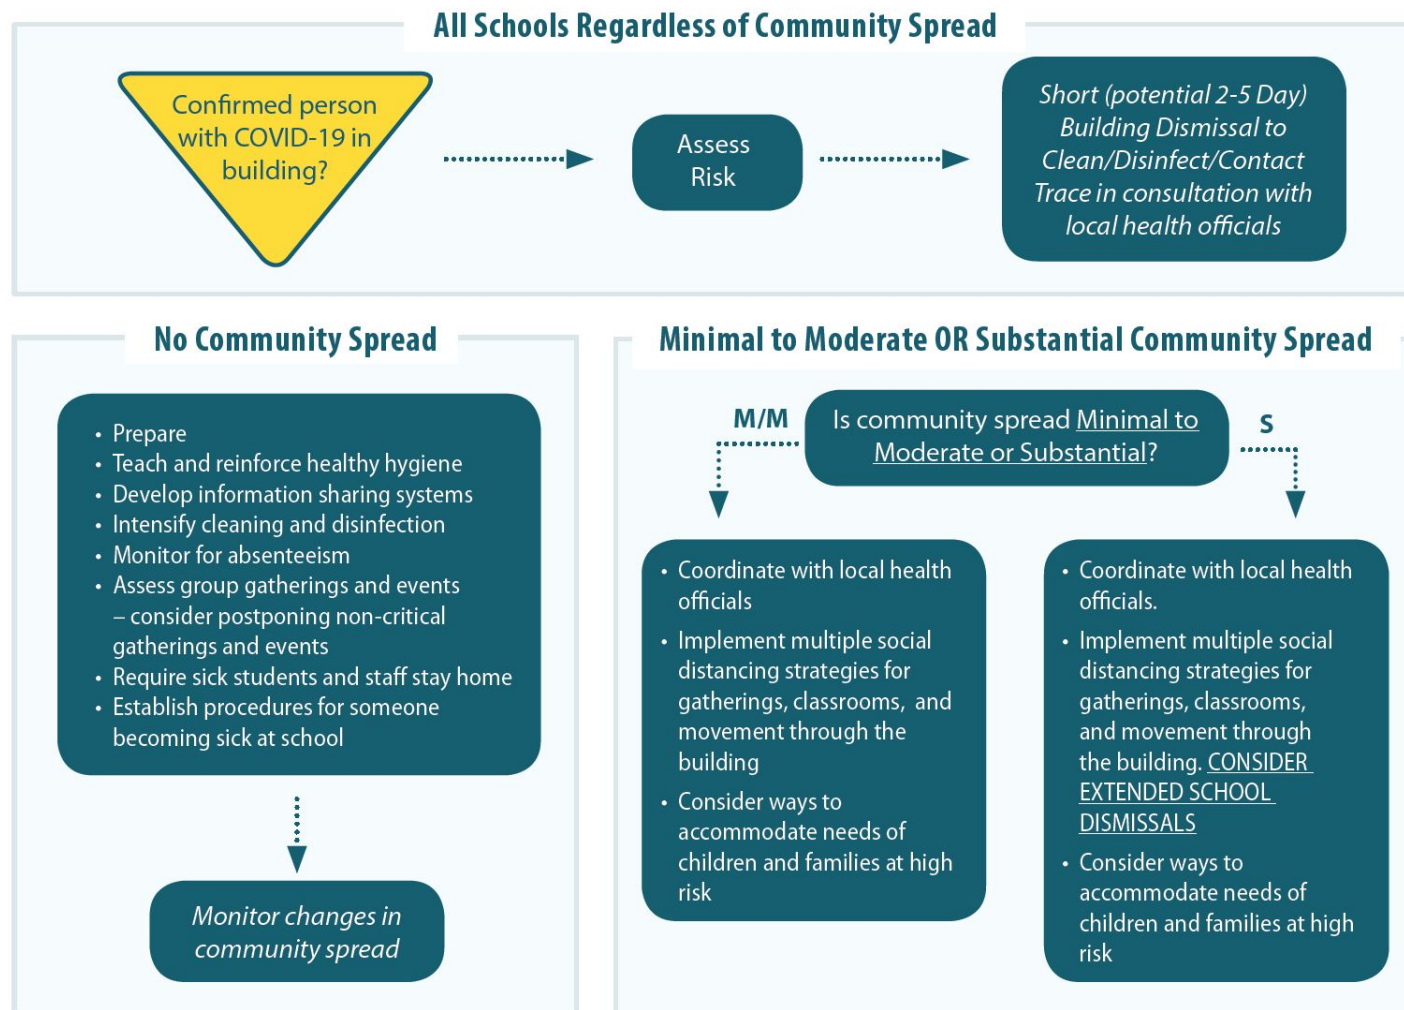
All Schools Regardless of Community Spread

Confirmed person with COVID-19 in building?

Assess Risk

Short (potential 2-5 Day) Building Dismissal to Clean/Disinfect/Contact Trace in consultation with local health officials

No Community Spread

- Prepare
- Teach and reinforce healthy hygiene
- Develop information sharing systems
- Intensify cleaning and disinfection
- Monitor for absenteeism
- Assess group gatherings and events – consider postponing non-critical gatherings and events
- Require sick students and staff stay home
- Establish procedures for someone becoming sick at school

Monitor changes in community spread

Minimal to Moderate OR Substantial Community Spread

M/M

Is community spread Minimal to Moderate or Substantial?

S

- Coordinate with local health officials
- Implement multiple social distancing strategies for gatherings, classrooms, and movement through the building
- Consider ways to accommodate needs of children and families at high risk

- Coordinate with local health officials.
- Implement multiple social distancing strategies for gatherings, classrooms, and movement through the building. CONSIDER EXTENDED SCHOOL DISMISSALS
- Consider ways to accommodate needs of children and families at high risk